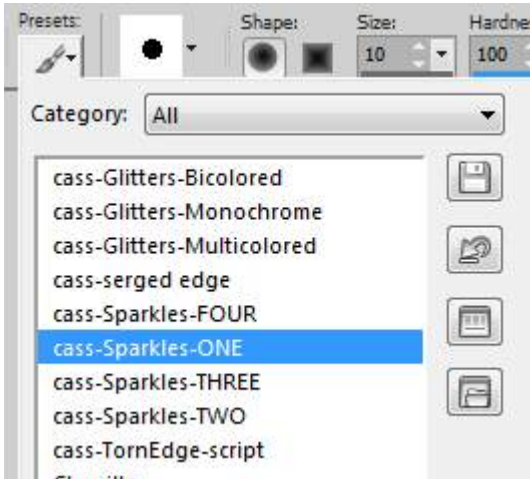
Presets:
Shape:
Size:
10
Hardne
100
Category: All
cass-Glitters-Bicolored
cass-Glitters-Monochrome
cass-Glitters-Multicolored
cass-serged edge
cass-Sparkles-FOUR
cass-Sparkles-ONE
cass-Sparkles-THREE
cass-Sparkles-TWO
cass-TornEdge-script
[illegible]